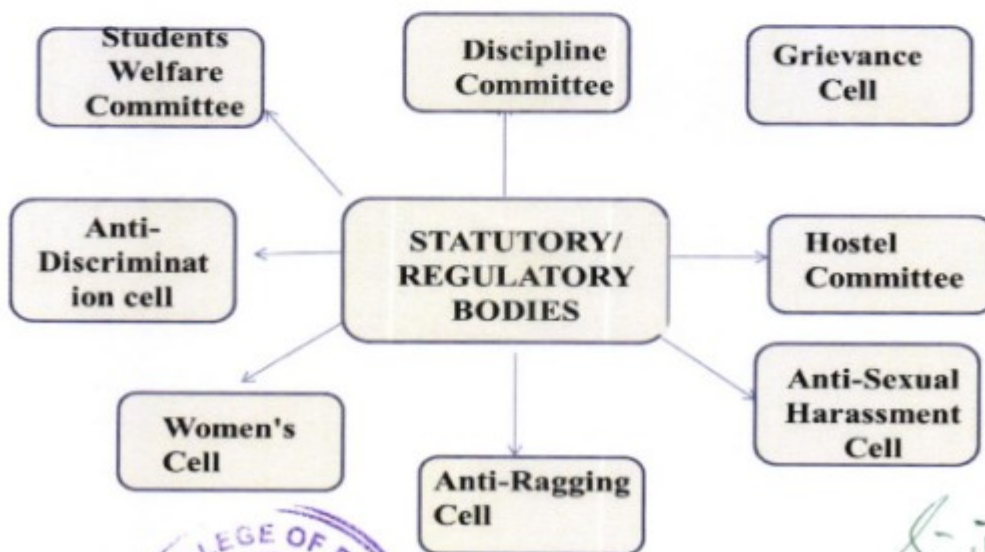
Students Welfare Committee

Discipline Committee

Grievance Cell

Anti-Discriminat ion cell

STATUTORY/ REGULATORY BODIES

Hostel Committee

Anti-Sexual Harassment Cell

Women's Cell

Anti-Ragging Cell

LEGE OF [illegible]